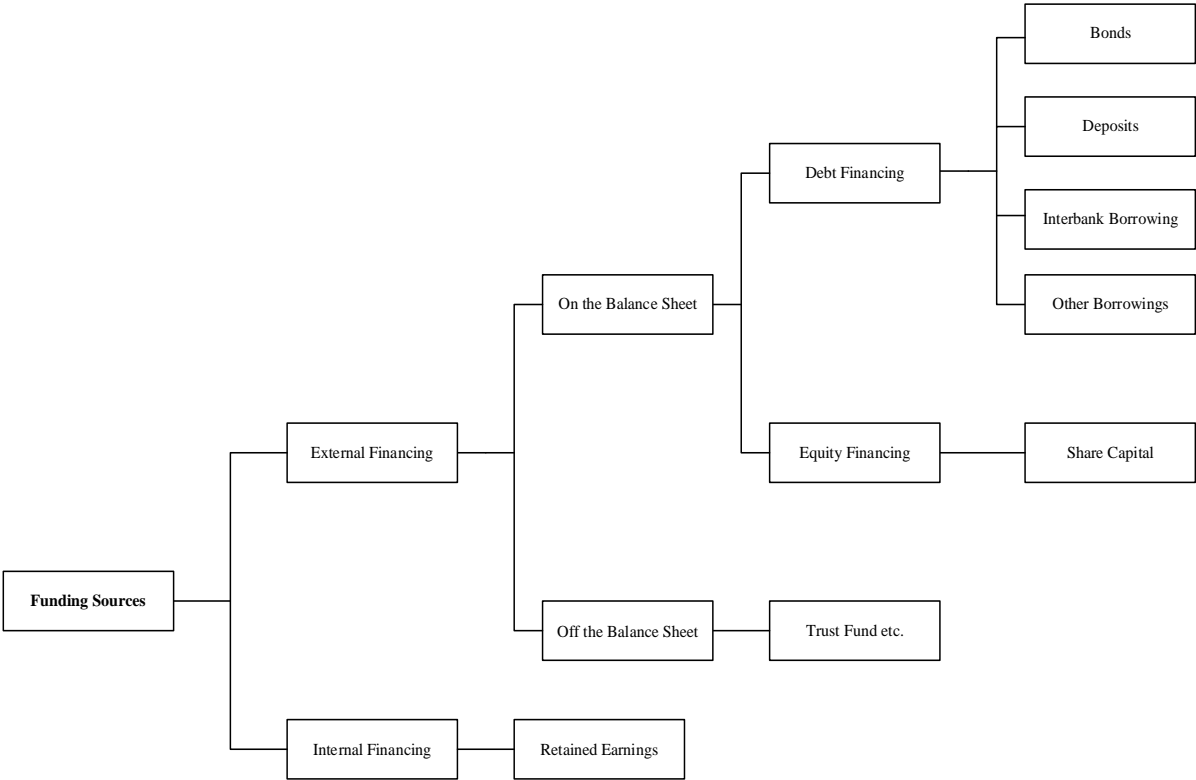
Funding Sources

External Financing

On the Balance Sheet

Debt Financing

Bonds

Deposits

Interbank Borrowing

Other Borrowings

Equity Financing

Share Capital

Off the Balance Sheet

Trust Fund etc.

Internal Financing

Retained Earnings